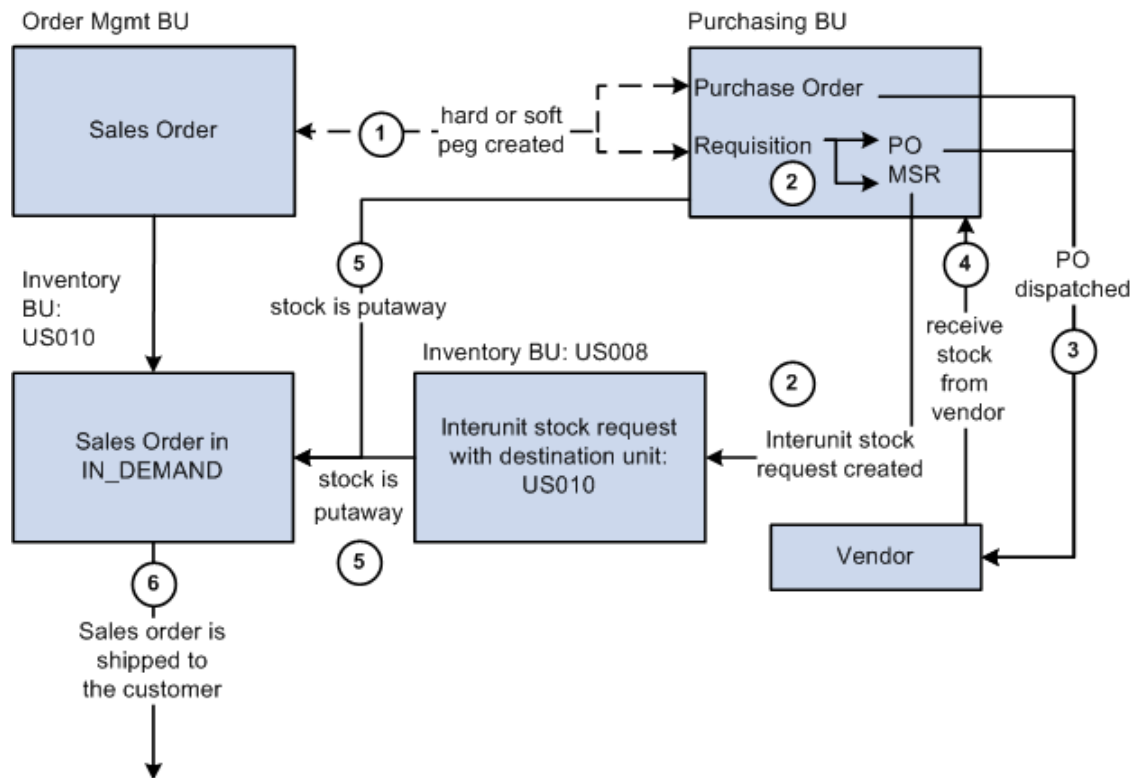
Order Mgmt BU

Sales Order

1

hard or soft peg created

Purchasing BU

Purchase Order

Requisition

PO

MSR

2

Inventory BU: US010

5

stock is putaway

4

receive stock from vendor

PO dispatched

3

Inventory BU: US008

2

Sales Order in IN_DEMAND

stock is putaway

Interunit stock request with destination unit: US010

Interunit stock request created

5

Vendor

6

Sales order is shipped to the customer